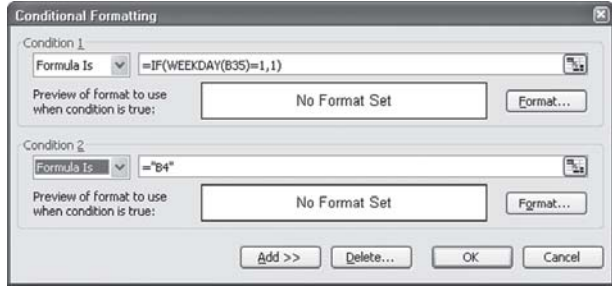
Conditional Formatting

Condition 1

Formula Is

=IF(WEEKDAY(B35)=1,1)

Preview of format to use when condition is true:

No Format Set

Format...

Condition 2

Formula Is

="B4"

Preview of format to use when condition is true:

No Format Set

Format...

Add >>

Delete...

OK

Cancel